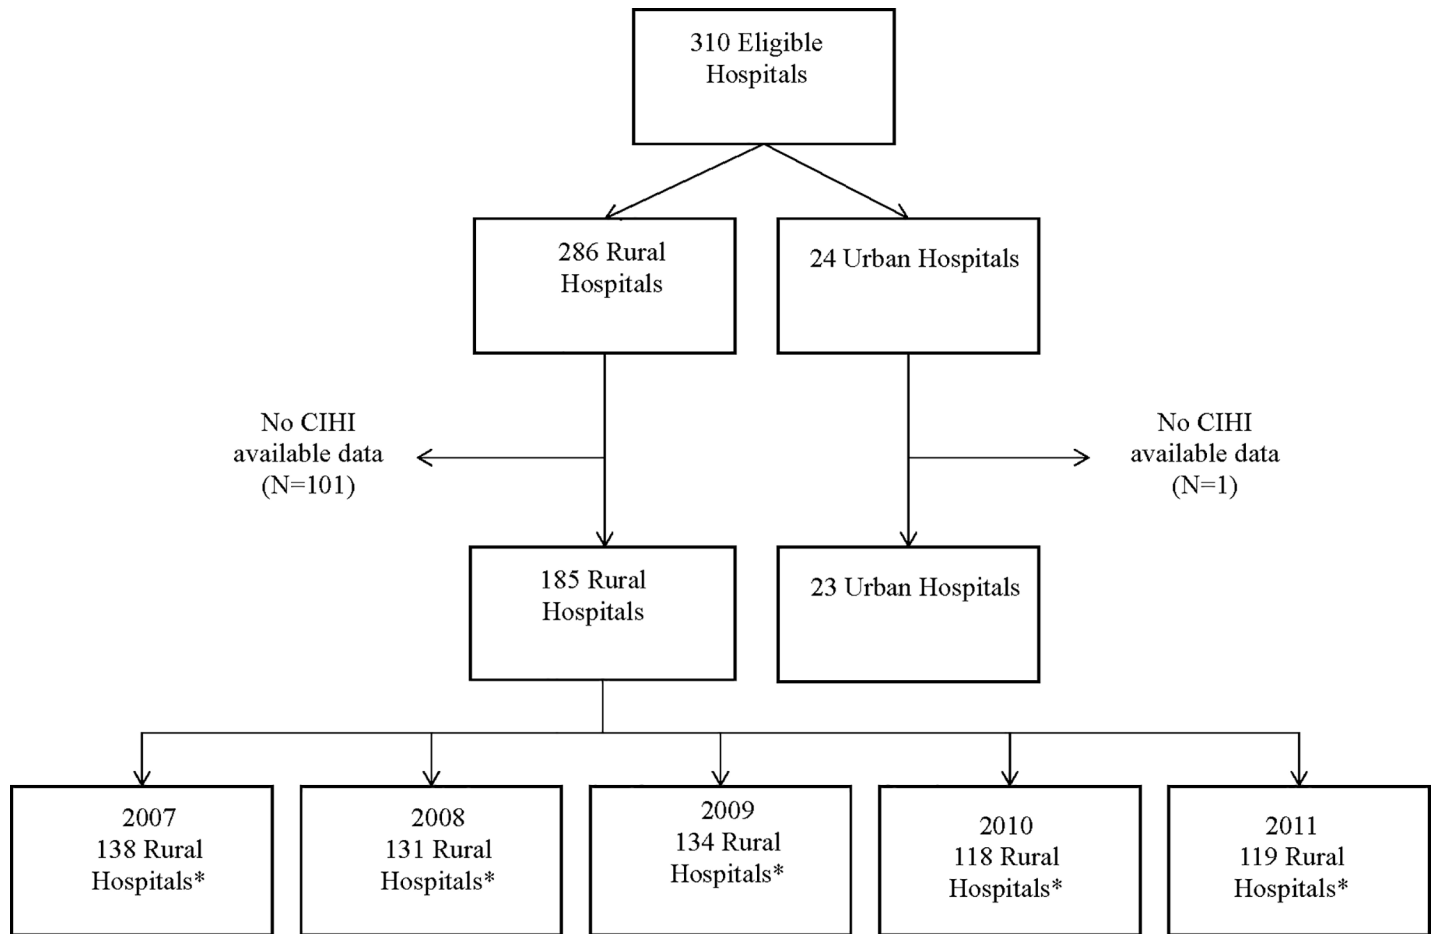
310 Eligible Hospitals

286 Rural Hospitals

24 Urban Hospitals

No CIHI available data (N=101)

No CIHI available data (N=1)

185 Rural Hospitals

23 Urban Hospitals

2007 138 Rural Hospitals*

2008 131 Rural Hospitals*

2009 134 Rural Hospitals*

2010 118 Rural Hospitals*

2011 119 Rural Hospitals*